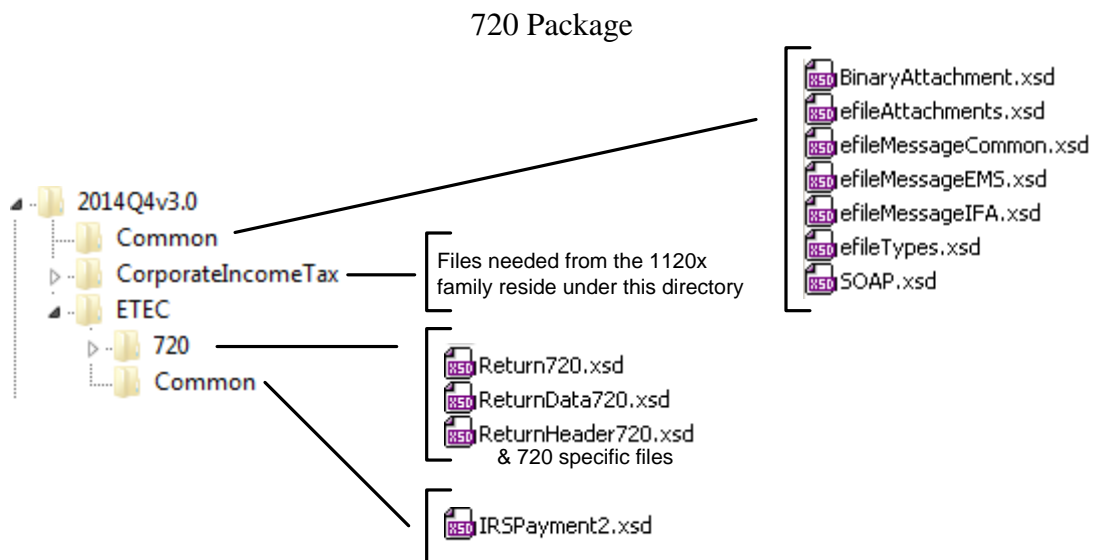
720 Package

2014Q4v3.0
Common
CorporateIncomeTax
ETEC
720
Common

BinaryAttachment.xsd
efileAttachments.xsd
efileMessageCommon.xsd
efileMessageEMS.xsd
efileMessageIFA.xsd
efileTypes.xsd
SOAP.xsd

Files needed from the 1120x family reside under this directory

Return720.xsd
ReturnData720.xsd
ReturnHeader720.xsd
& 720 specific files

IRSPayment2.xsd